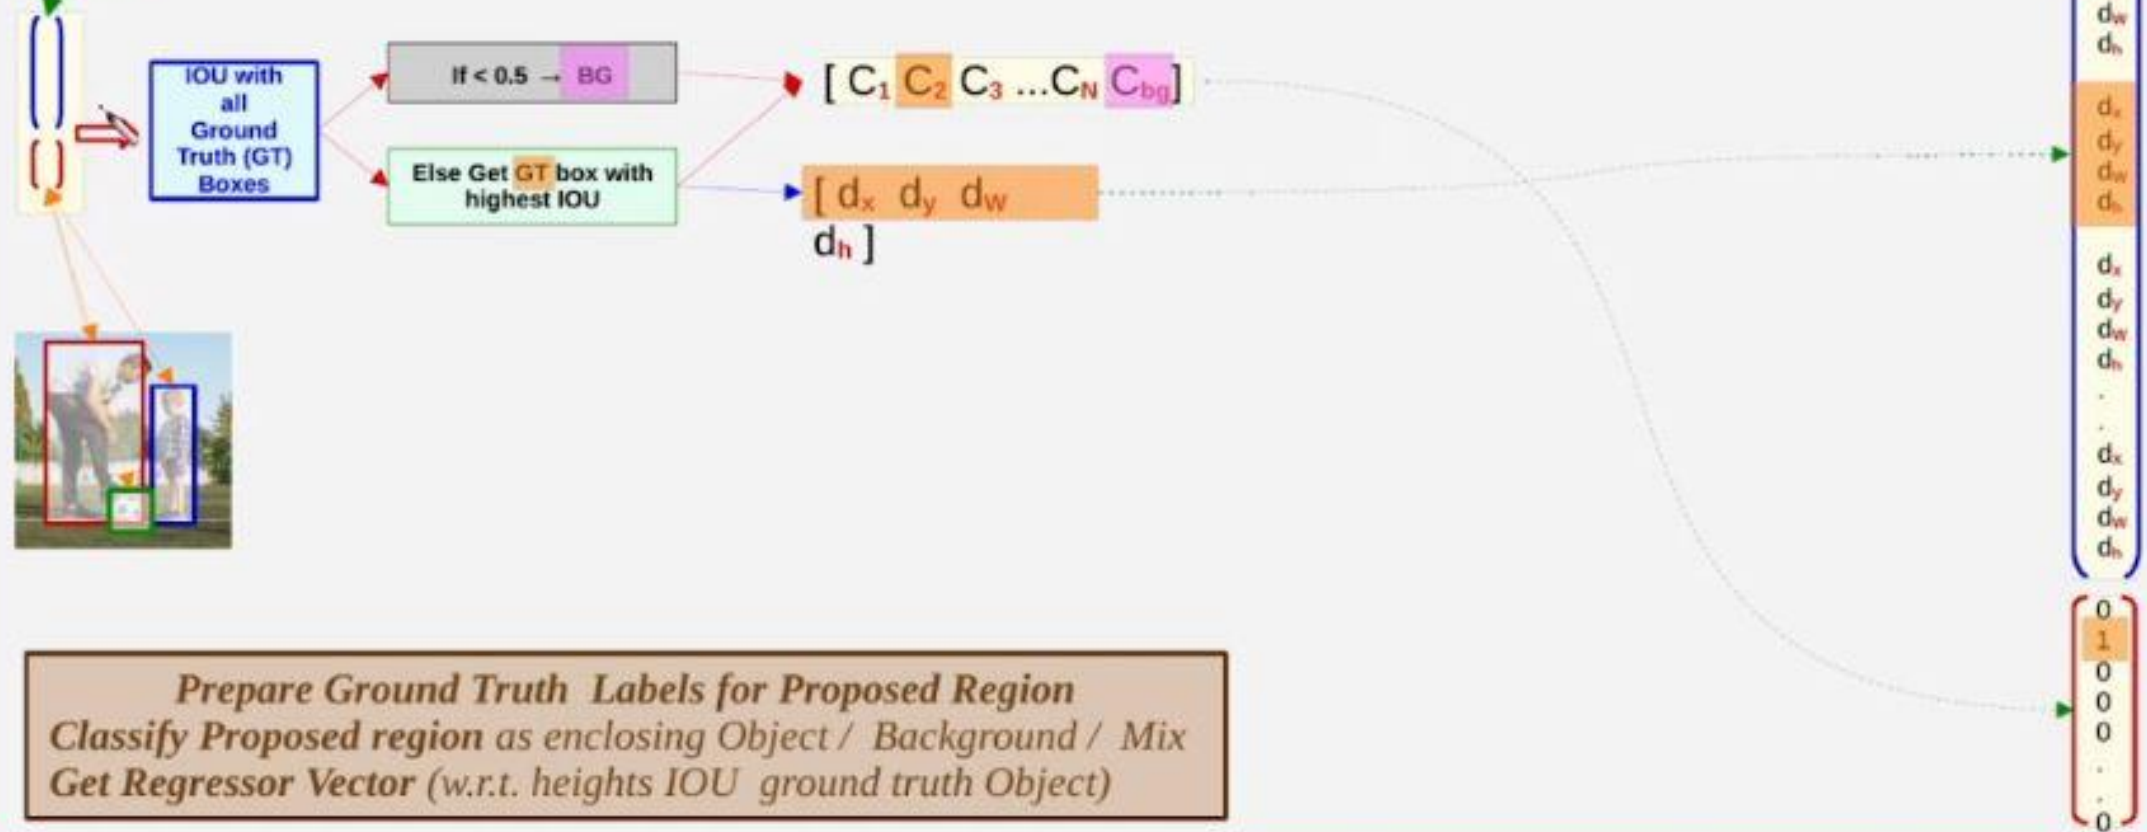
IOU with all Ground Truth (GT) Boxes

If < 0.5 → BG

Else Get GT box with highest IOU

[ $C_1$ $C_2$ $C_3$ ...$C_N$ $C_{bg}$]

[ $d_x$ $d_y$ $d_w$ $d_h$ ]

$d_w$
$d_h$
$d_x$
$d_y$
$d_w$
$d_h$
$d_x$
$d_y$
$d_w$
$d_h$
.
.
$d_x$
$d_y$
$d_w$
$d_h$

0
1
0
0
0
.
.
0

Prepare Ground Truth Labels for Proposed Region
Classify Proposed region as enclosing Object / Background / Mix
Get Regressor Vector (w.r.t. heights IOU ground truth Object)